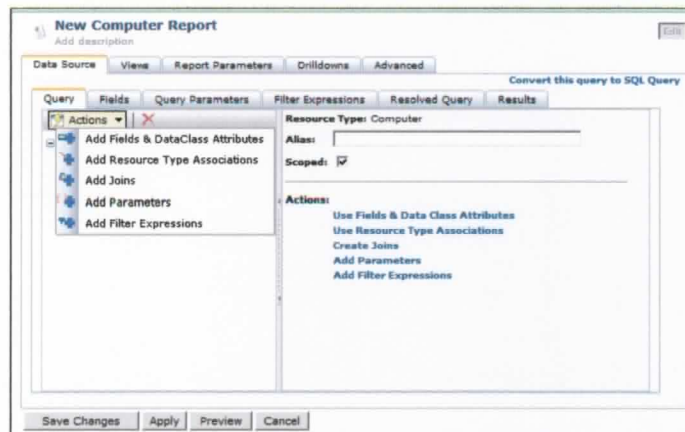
New Computer Report
Add description

Edit

Data Source | Views | Report Parameters | Drilldowns | Advanced

Convert this query to SQL Query

Query | Fields | Query Parameters | Filter Expressions | Resolved Query | Results

Actions

Add Fields & DataClass Attributes
Add Resource Type Associations
Add Joins
Add Parameters
Add Filter Expressions

Resource Type: Computer
Alias:
Scoped: ☑

Actions:
Use Fields & Data Class Attributes
Use Resource Type Associations
Create Joins
Add Parameters
Add Filter Expressions

Save Changes | Apply | Preview | Cancel